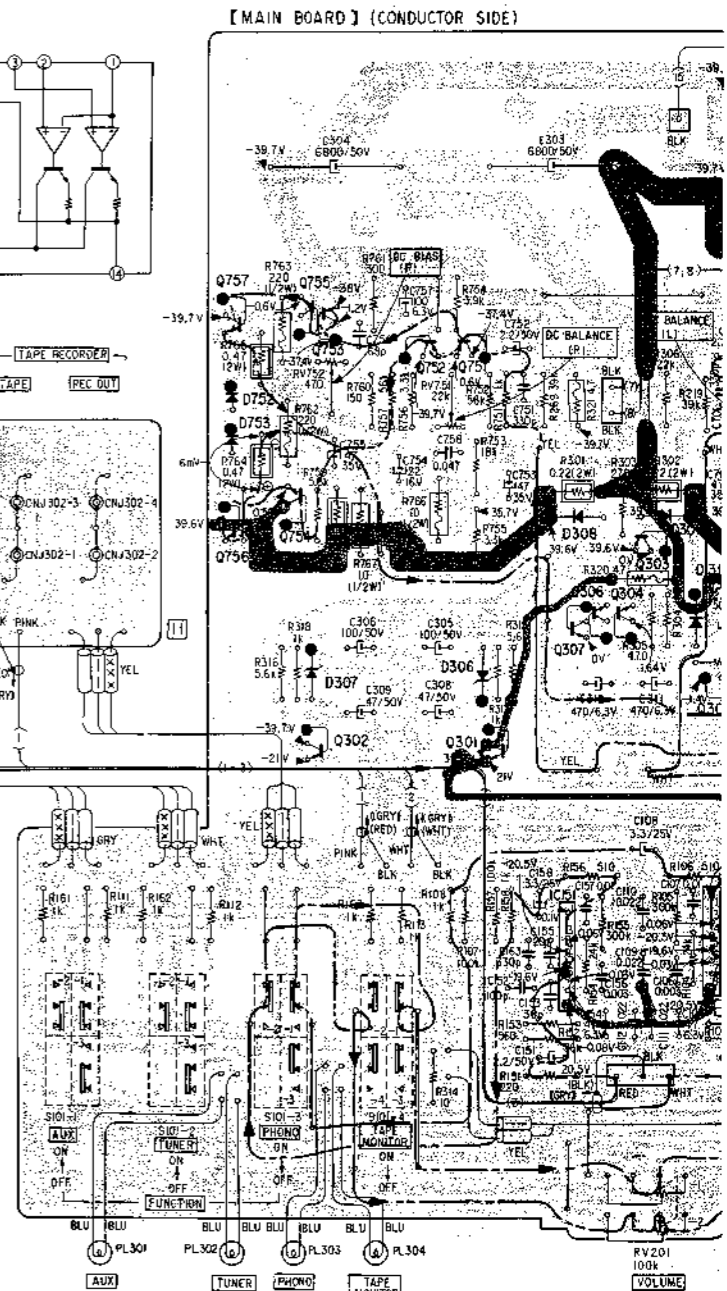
[MAIN BOARD] (CONDUCTOR SIDE)

③ ② ①

⑭

TAPE RECORDER

TAPE REC OUT

CNJ302-3 CNJ302-4
CNJ302-1 CNJ302-2

PINK YEL

11

-39.7V C304 6800/50V
C303 6800/50V
BLK
-39.7V

R763 220 1/2W
Q757 Q755
R761 300
DC BIAS (R)
C757 100 6.3V
R758 3.9k
-37.4V
C752 2.2/50V
DC BALANCE (R)
BALANCE (L)
-39.7V
-0.6V -38V -1.2V
Q753
63p
Q752 Q751
0.6V
R764 0.47 (2W)
RV752 470
R760 150
R757 33k
R756 3.3k
RV751 22k
R755 56k
C751 33p
R759 39k
BLK
R321 4.7
R319 39k
D752
D753
R762 220 1/2W
-39.7V
6mV
R765 0.47 (2W)
C756 0.047
C754 22 16V
R753 18k
C753 47 6.35V
YEL
-39.7V
R301 0.22(2W)
R302 0.22(2W)
R303
39.6V
Q754
Q756
R766 10 (2W)
35.7V
R755 3.3k
D308
39.6V 39.6V
R767 10 1/2W
R320
Q303
Q306 Q304
Q307
0V
R305 470
1.64V
R318 1k
C306 100/50V
C305 100/50V
R316 5.6k
D307
D306
C309 47/50V
C308 47/50V
470/6.3V 470/6.3V
-39.7V
Q302
-21V
Q301
3V
YEL
21V

GRY WHT YEL
GRY (RED) GRY (WHT)
PINK WHT BLK BLK
C108 3.3/25V
20.5V
R156 510
R161 1k R111 1k R162 1k R112 1k
R108 1k
R113
C158 3.3/25V
C157
C110
R106
R155 360k
20.3V
C155
C109
C156
C107
C153 56p
R153 560
C151 2.2/50V
R151 220
20.5V
BLK
GRY RED WHT
R314 10
S101-1 AUX ON OFF
S101-2 TUNER ON OFF
S101-3 PHONO ON OFF
S101-4 TAPE MONITOR ON OFF
FUNCTION
YEL
BLU BLU BLU BLU BLU BLU BLU
PL301 PL302 PL303 PL304
AUX TUNER PHONO TAPE
RV201 100k VOLUME